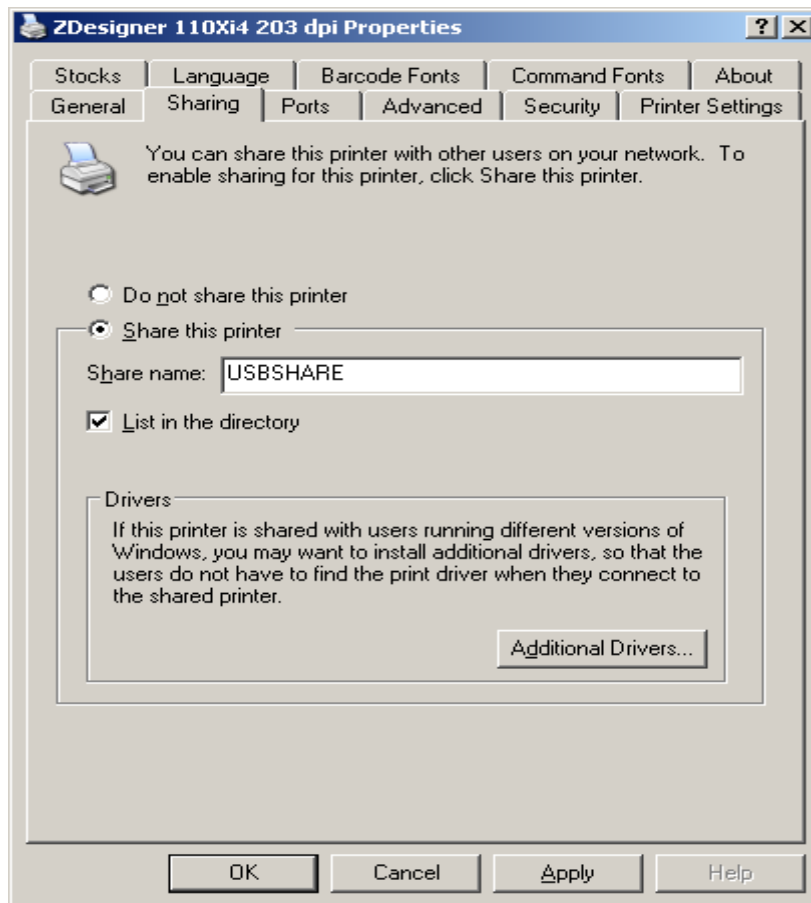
ZDesigner 110Xi4 203 dpi Properties ? X

Stocks Language Barcode Fonts Command Fonts About
General Sharing Ports Advanced Security Printer Settings

You can share this printer with other users on your network. To enable sharing for this printer, click Share this printer.

Do not share this printer

Share this printer

Share name: USBSHARE

List in the directory

Drivers
If this printer is shared with users running different versions of Windows, you may want to install additional drivers, so that the users do not have to find the print driver when they connect to the shared printer.

Additional Drivers...

OK Cancel Apply Help